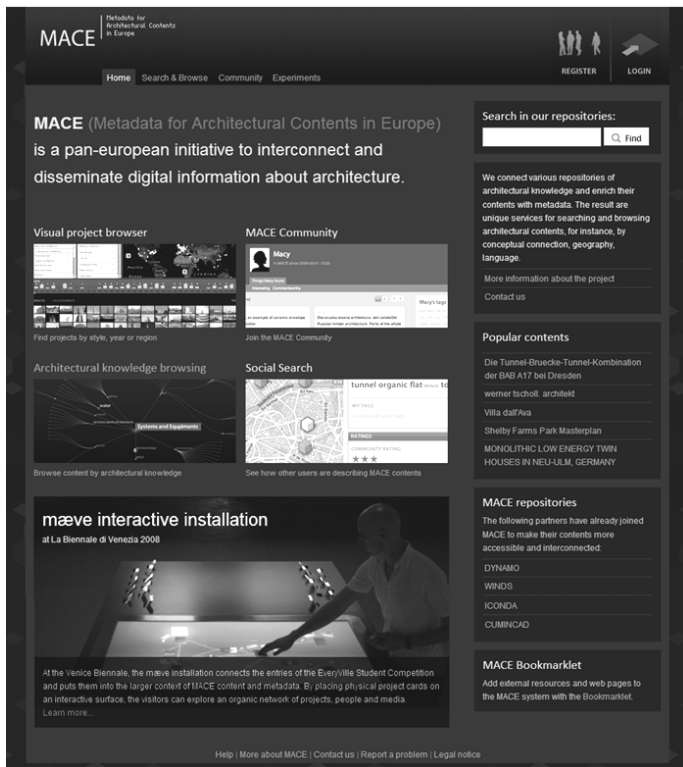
MACE | Metadata for Architectural Contents in Europe

REGISTER LOGIN

Home Search & Browse Community Experiments

**MACE** (Metadata for Architectural Contents in Europe) is a pan-european initiative to interconnect and disseminate digital information about architecture.

Visual project browser

Find projects by style, year or region

MACE Community

Macy

Join the MACE Community

Architectural knowledge browsing

Systems and Equipments

Browse content by architectural knowledge

Social Search

tunnel organic flat

MY TAGS

RATINGS

COMMUNITY RATING

See how other users are describing MACE contents

mæve interactive installation

at La Biennale di Venezia 2008

At the Venice Biennale, the mæve installation connects the entries of the EveryVille Student Competition and puts them into the larger context of MACE content and metadata. By placing physical project cards on an interactive surface, the visitors can explore an organic network of projects, people and media.
Learn more...

Search in our repositories:

Find

We connect various repositories of architectural knowledge and enrich their contents with metadata. The result are unique services for searching and browsing architectural contents, for instance, by conceptual connection, geography, language.

More information about the project

Contact us

Popular contents

Die Tunnel-Bruecke-Tunnel-Kombination der BAB A17 bei Dresden

werner tscholl, architekt

Villa dall'Ava

Shelby Farms Park Masterplan

MONOLITHIC LOW ENERGY TWIN HOUSES IN NEU-ULM, GERMANY

MACE repositories

The following partners have already joined MACE to make their contents more accessible and interconnected:

DYNAMO

WINDS

ICONDA

CUMINCAD

MACE Bookmarklet

Add external resources and web pages to the MACE system with the Bookmarklet.

Help | More about MACE | Contact us | Report a problem | Legal notice